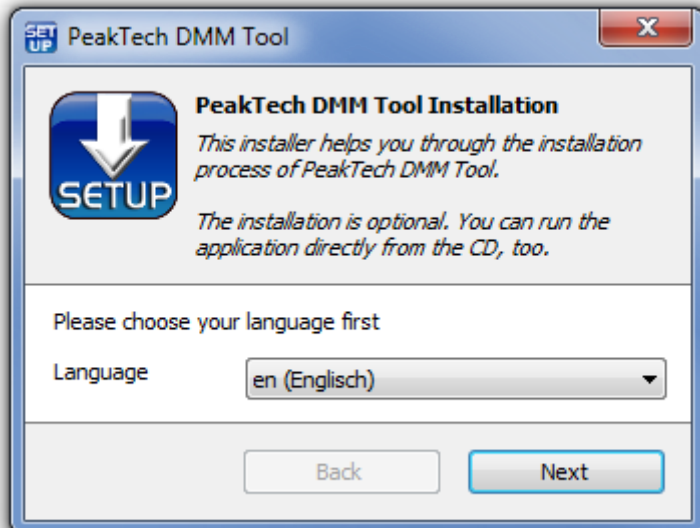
SET UP PeakTech DMM Tool

SETUP

PeakTech DMM Tool Installation

This installer helps you through the installation process of PeakTech DMM Tool.

The installation is optional. You can run the application directly from the CD, too.

Please choose your language first

Language

en (Englisch)

Back

Next